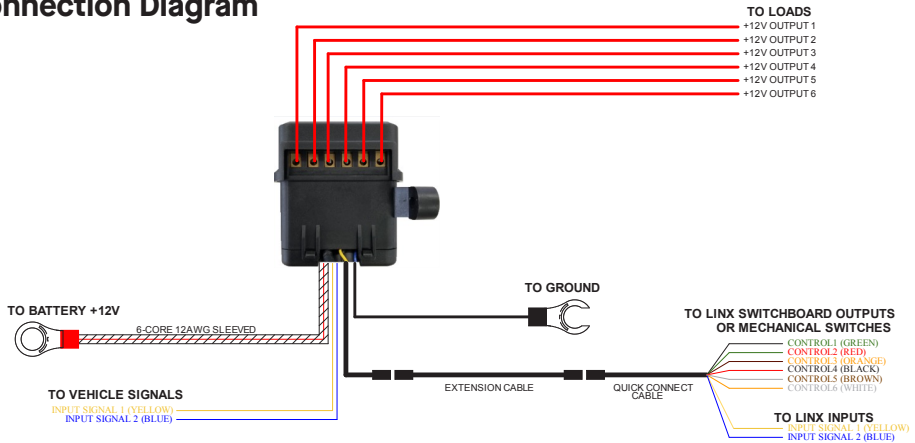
onnection Diagram

TO LOADS
+12V OUTPUT 1
+12V OUTPUT 2
+12V OUTPUT 3
+12V OUTPUT 4
+12V OUTPUT 5
+12V OUTPUT 6

TO GROUND

TO BATTERY +12V

6-CORE 12AWG SLEEVED

TO LINX SWITCHBOARD OUTPUTS OR MECHANICAL SWITCHES

CONTROL1 (GREEN)
CONTROL2 (RED)
CONTROL3 (ORANGE)
CONTROL4 (BLACK)
CONTROL5 (BROWN)
CONTROL6 (WHITE)

EXTENSION CABLE

QUICK CONNECT CABLE

TO VEHICLE SIGNALS
INPUT SIGNAL 1 (YELLOW)
INPUT SIGNAL 2 (BLUE)

TO LINX INPUTS
INPUT SIGNAL 1 (YELLOW)
INPUT SIGNAL 2 (BLUE)